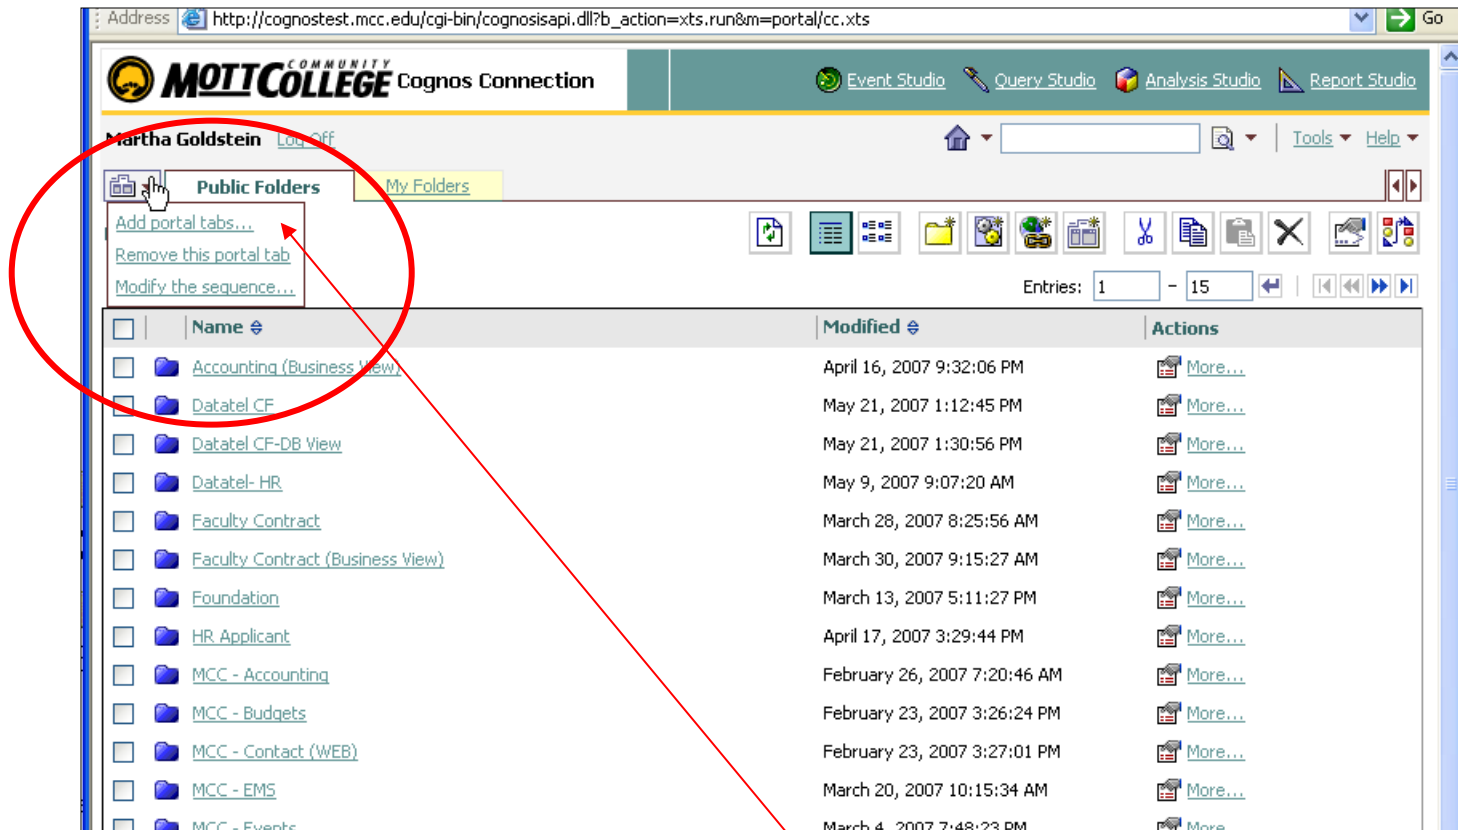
Address http://cognostest.mcc.edu/cgi-bin/cognosisapi.dll?b_action=xts.run&m=portal/cc.xts Go

MOTT COMMUNITY COLLEGE Cognos Connection

Event Studio Query Studio Analysis Studio Report Studio

Martha Goldstein Log Off

Tools Help

Public Folders My Folders

Add portal tabs...
Remove this portal tab
Modify the sequence...

Entries: 1 - 15

| Name | Modified | Actions |
|---|---|---|
| Accounting (Business View) | April 16, 2007 9:32:06 PM | More... |
| Datatel CF | May 21, 2007 1:12:45 PM | More... |
| Datatel CF-DB View | May 21, 2007 1:30:56 PM | More... |
| Datatel- HR | May 9, 2007 9:07:20 AM | More... |
| Faculty Contract | March 28, 2007 8:25:56 AM | More... |
| Faculty Contract (Business View) | March 30, 2007 9:15:27 AM | More... |
| Foundation | March 13, 2007 5:11:27 PM | More... |
| HR Applicant | April 17, 2007 3:29:44 PM | More... |
| MCC - Accounting | February 26, 2007 7:20:46 AM | More... |
| MCC - Budgets | February 23, 2007 3:26:24 PM | More... |
| MCC - Contact (WEB) | February 23, 2007 3:27:01 PM | More... |
| MCC - EMS | March 20, 2007 10:15:34 AM | More... |
| MCC - Events | March 4, 2007 7:48:23 PM | More... |